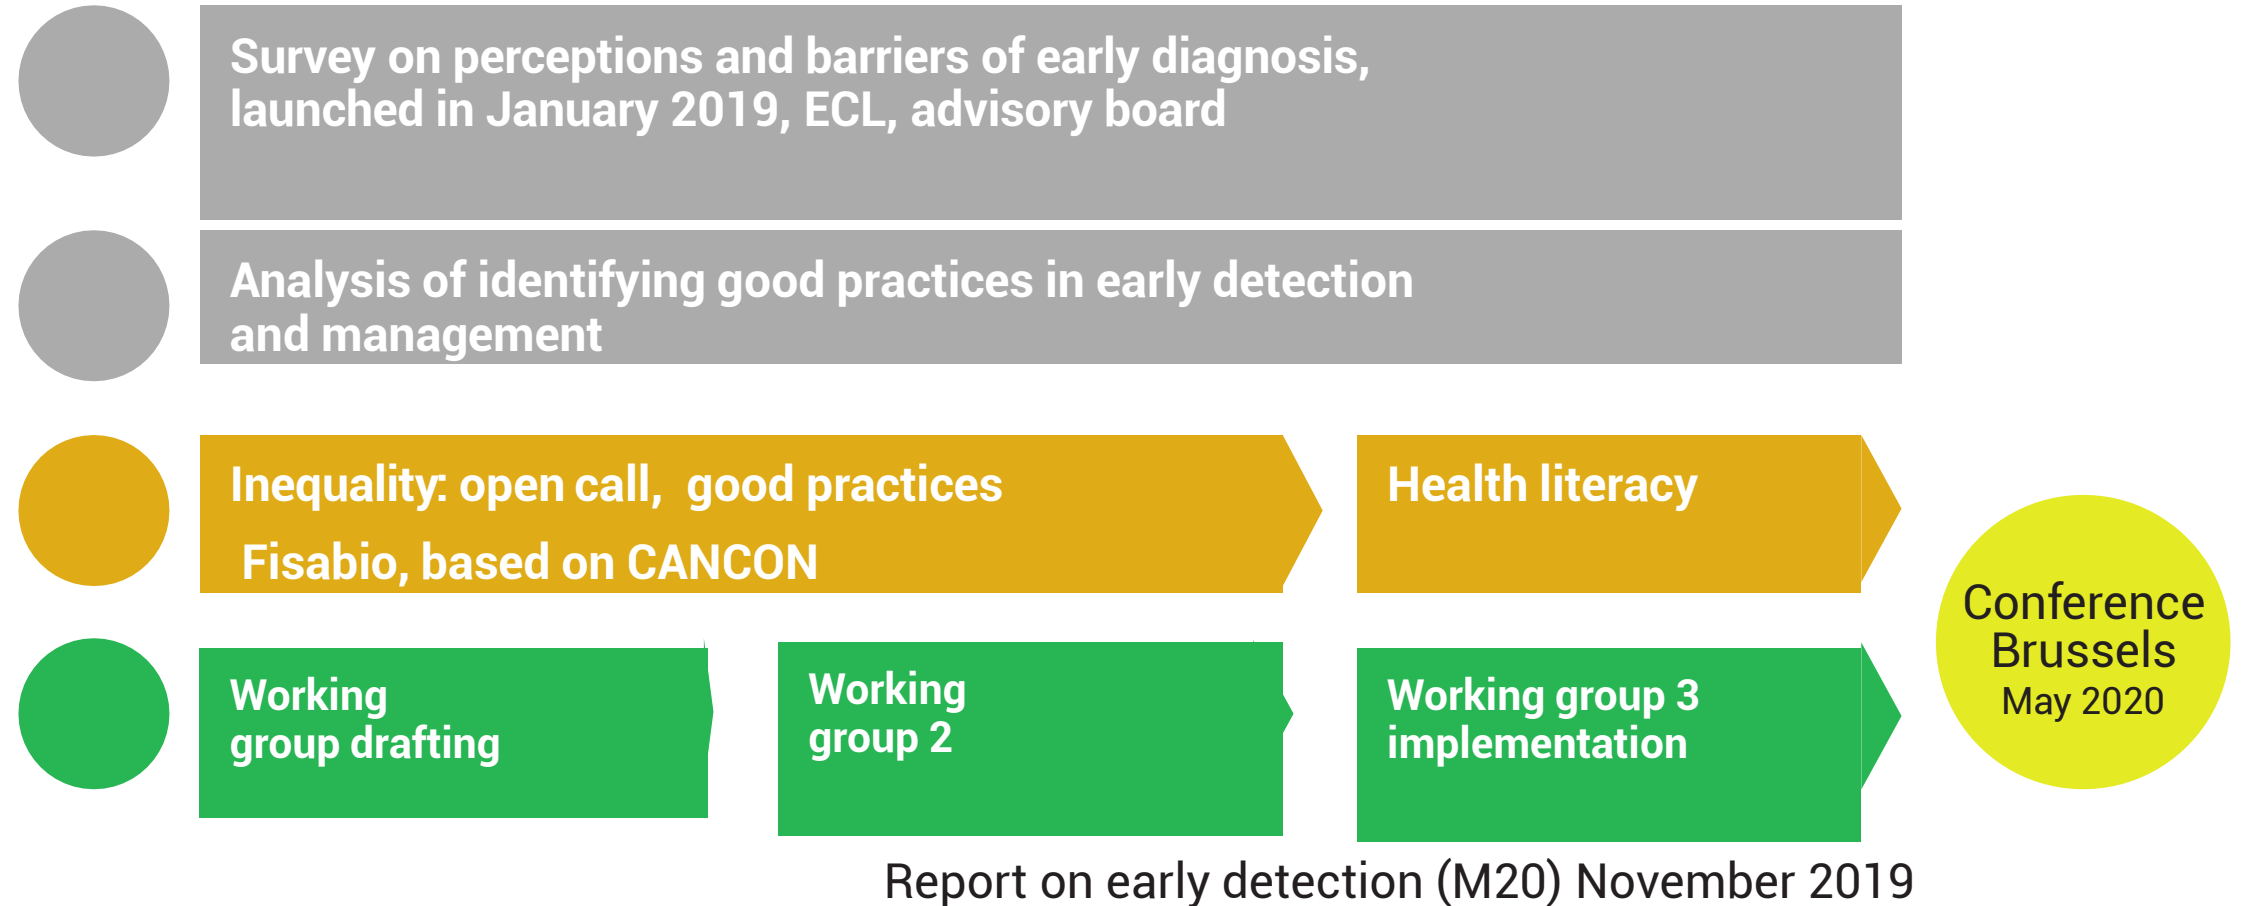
Survey on perceptions and barriers of early diagnosis, launched in January 2019, ECL, advisory board

Analysis of identifying good practices in early detection and management

Inequality: open call, good practices

Fisabio, based on CANCON

Health literacy

Working group drafting

Working group 2

Working group 3 implementation

Conference Brussels May 2020

Report on early detection (M20) November 2019